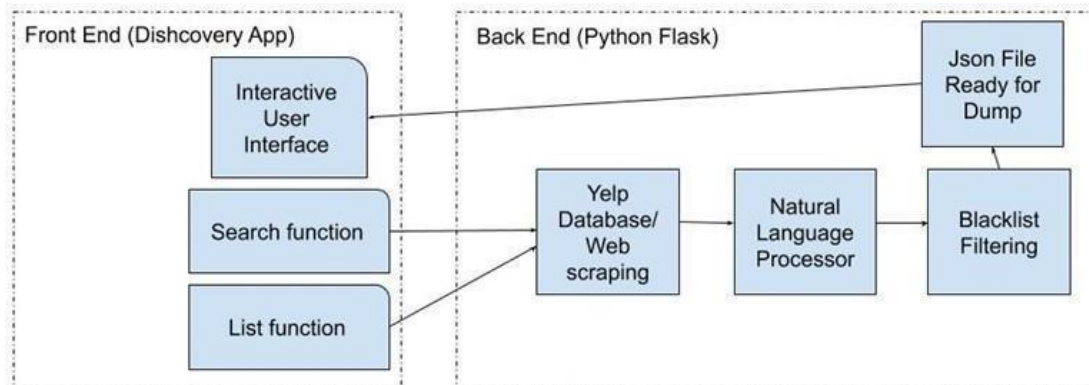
Front End (Dishcovery App)

Interactive User Interface

Search function

List function

Back End (Python Flask)

Json File Ready for Dump

Yelp Database/ Web scraping

Natural Language Processor

Blacklist Filtering